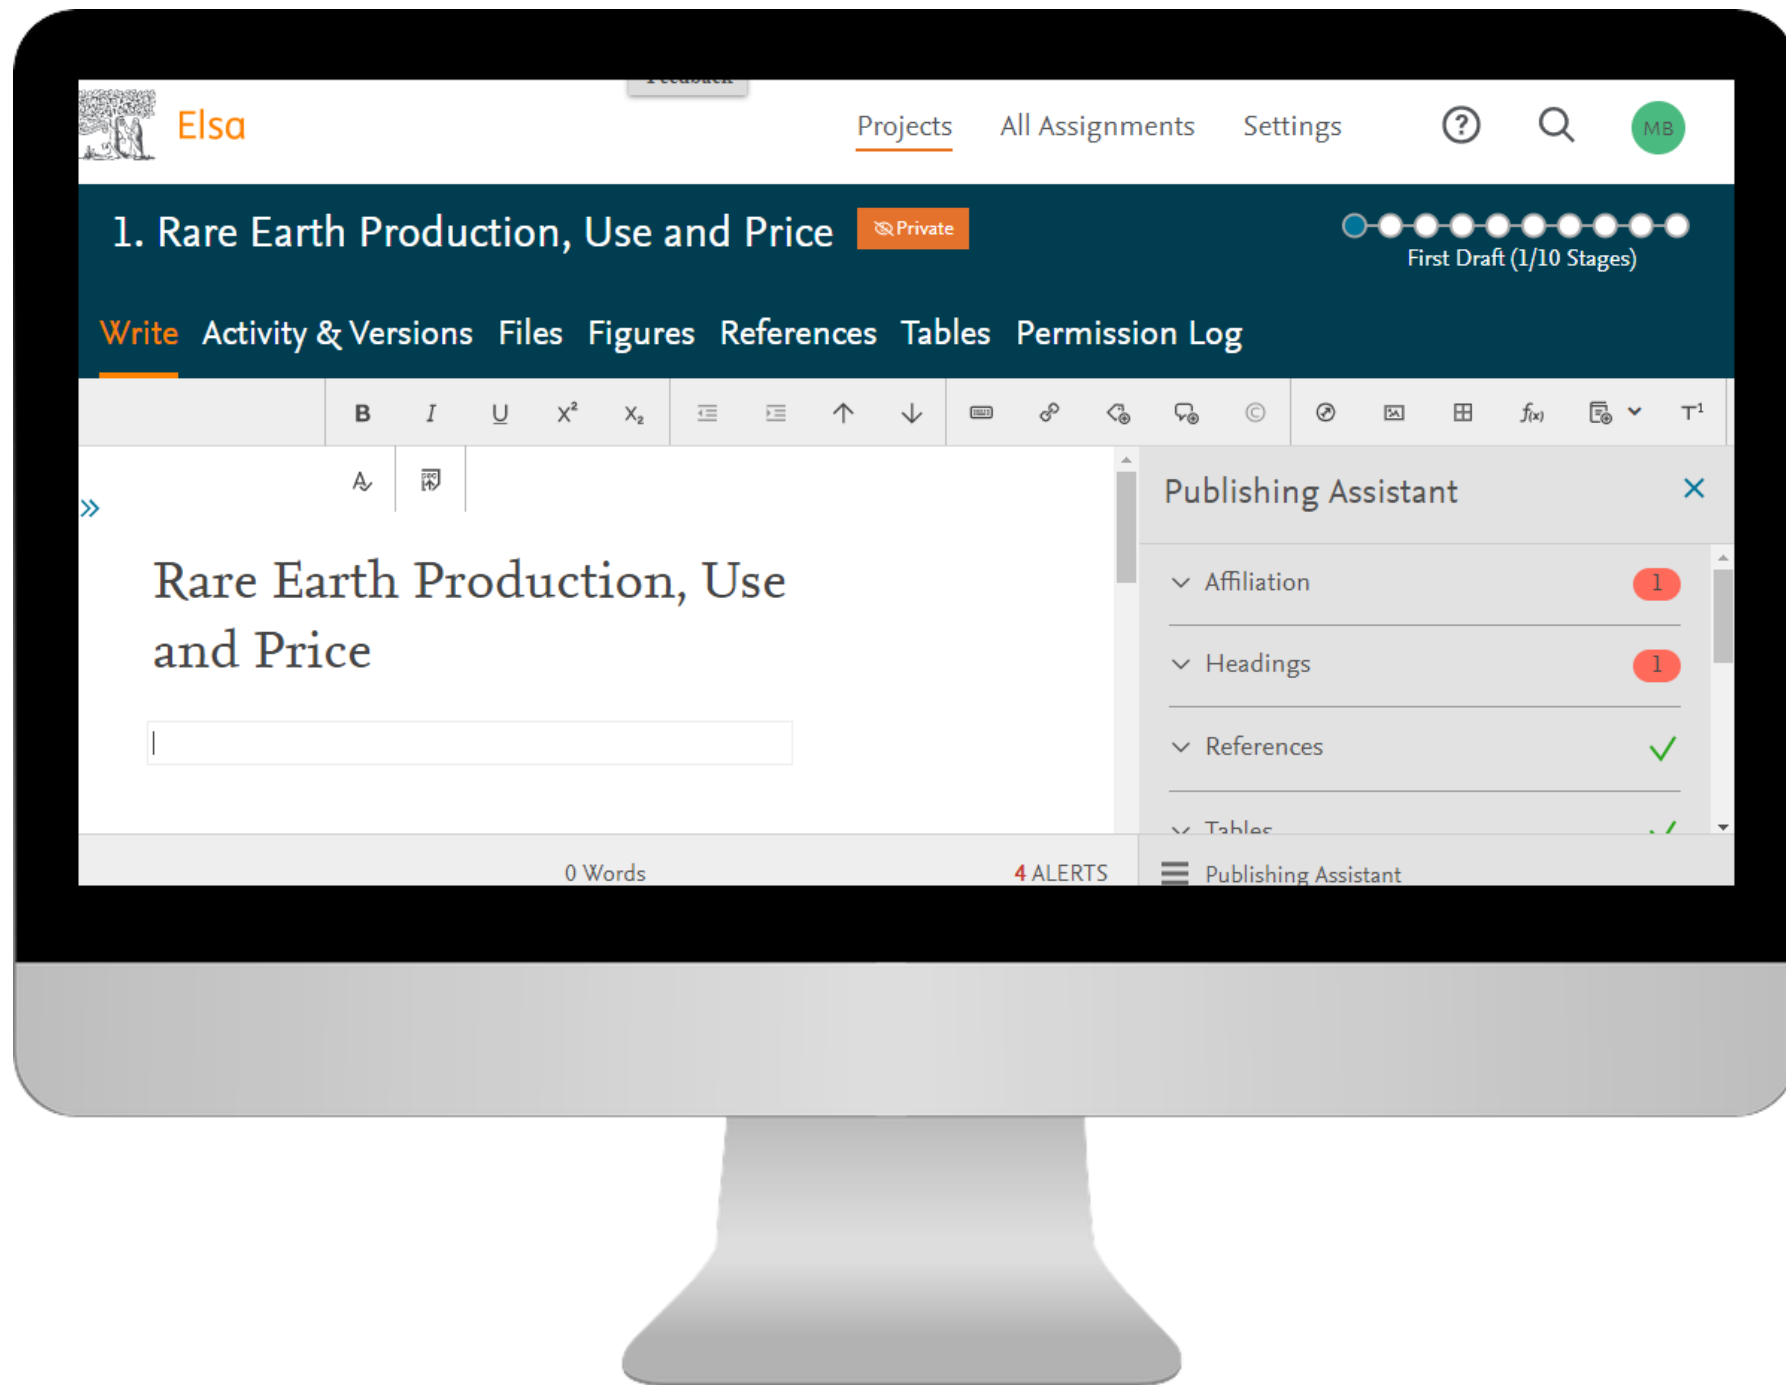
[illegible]

Elsa

Projects All Assignments Settings

MB

1. Rare Earth Production, Use and Price

Private

First Draft (1/10 Stages)

Write Activity & Versions Files Figures References Tables Permission Log

B I U $X^2$ $X_2$

$f(x)$

$T^1$

Rare Earth Production, Use and Price

Publishing Assistant

Affiliation 1

Headings 1

References

Tables

0 Words

4 ALERTS

Publishing Assistant